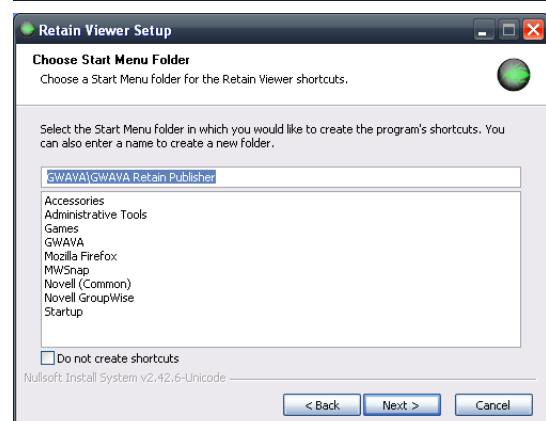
Retain Viewer Setup

Choose Start Menu Folder
Choose a Start Menu folder for the Retain Viewer shortcuts.

Select the Start Menu folder in which you would like to create the program's shortcuts. You can also enter a name to create a new folder.

GWAVA\GWAVA Retain Publisher

Accessories
Administrative Tools
Games
GWAVA
Mozilla Firefox
MWSnap
Novell (Common)
Novell GroupWise
Startup

Do not create shortcuts

Nullsoft Install System v2.42.6-Unicode

< Back
Next >
Cancel